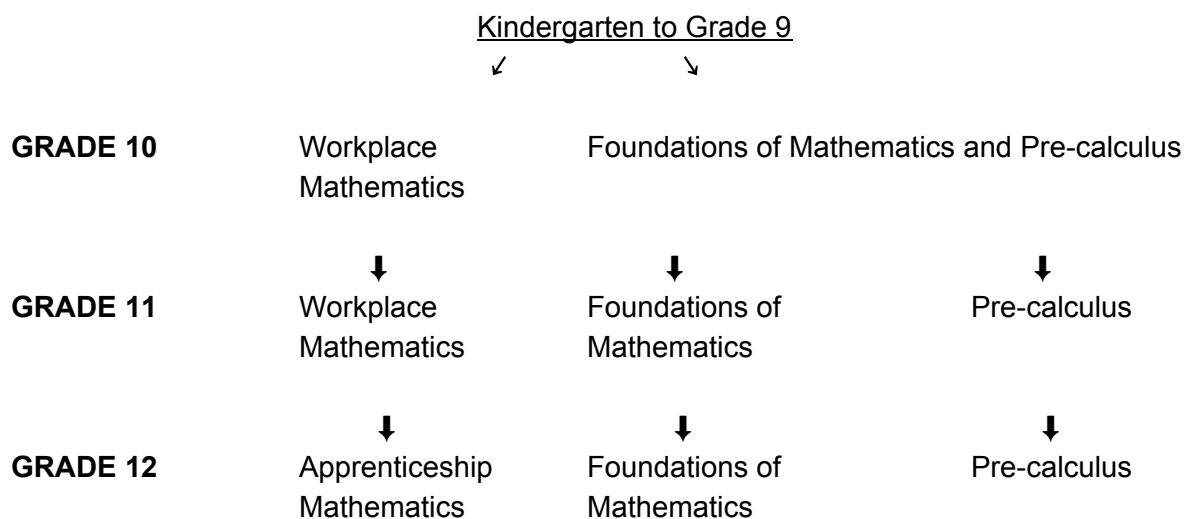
Kindergarten to Grade 9

GRADE 10 Workplace Mathematics Foundations of Mathematics and Pre-calculus

GRADE 11 Workplace Mathematics Foundations of Mathematics Pre-calculus

GRADE 12 Apprenticeship Mathematics Foundations of Mathematics Pre-calculus